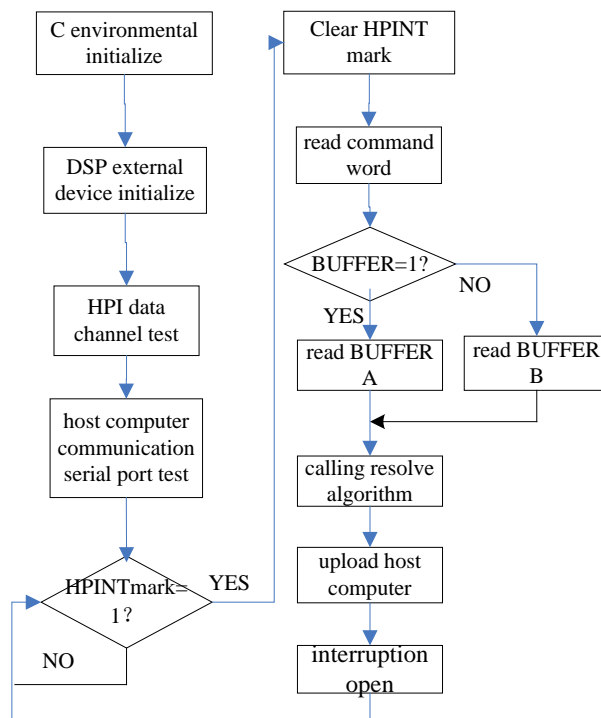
C environmental initialize

DSP external device initialize

HPI data channel test

host computer communication serial port test

HPINTmark=1？

YES

NO

Clear HPINT mark

read command word

BUFFER=1？

NO

YES

read BUFFER A

read BUFFER B

calling resolve algorithm

upload host computer

interruption open